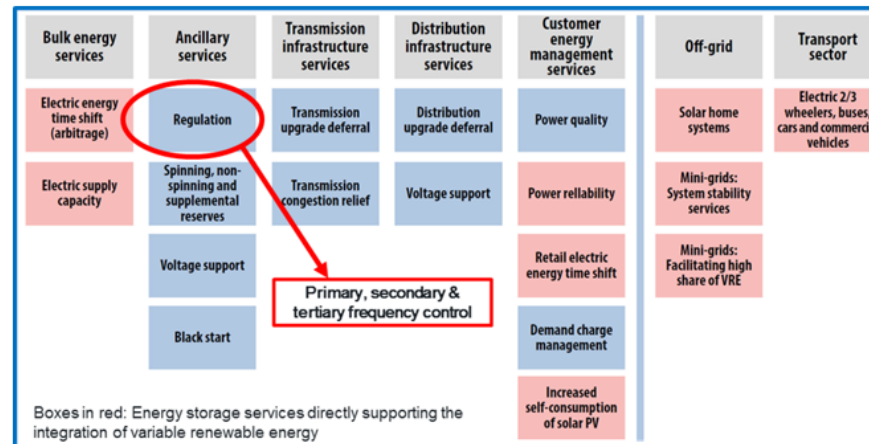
| Bulk energy services | Ancillary services | Transmission infrastructure services | Distribution infrastructure services | Customer energy management services | Off-grid | Transport sector |
|---|---|---|---|---|---|---|
| Electric energy time shift (arbitrage) | Regulation | Transmission upgrade deferral | Distribution upgrade deferral | Power quality | Solar home systems | Electric 2/3 wheelers, buses, cars and commercial vehicles |
| Electric supply capacity | Spinning, non-spinning and supplemental reserves | Transmission congestion relief | Voltage support | Power rellability | Mini-grids: System stability services | |
| | Voltage support | | | Retail electric energy time shift | Mini-grids: Facilitating high share of VRE | |
| | Black start | | | Demand charge management | | |
| | | | | Increased self-consumption of solar PV | | |

Primary, secondary & tertiary frequency control

Boxes in red: Energy storage services directly supporting the integration of variable renewable energy